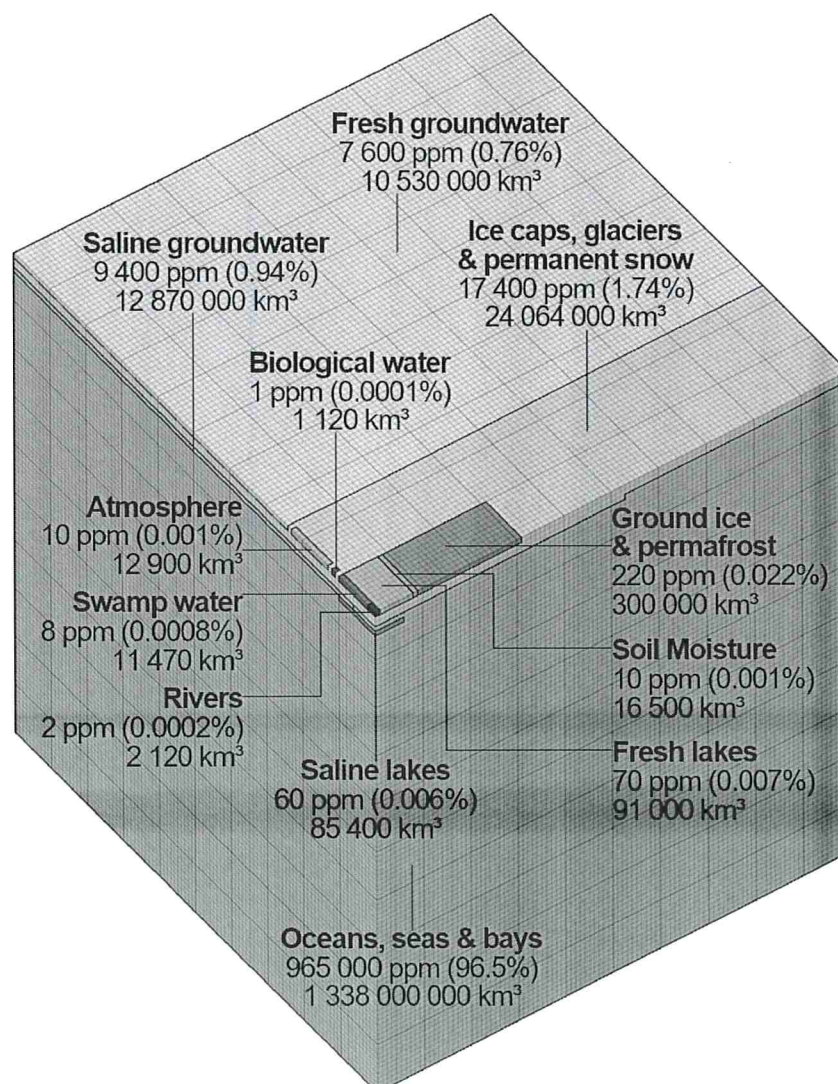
Fresh groundwater
7 600 ppm (0.76%)
10 530 000 km$^3$

Saline groundwater
9 400 ppm (0.94%)
12 870 000 km$^3$

Ice caps, glaciers & permanent snow
17 400 ppm (1.74%)
24 064 000 km$^3$

Biological water
1 ppm (0.0001%)
1 120 km$^3$

Atmosphere
10 ppm (0.001%)
12 900 km$^3$

Swamp water
8 ppm (0.0008%)
11 470 km$^3$

Rivers
2 ppm (0.0002%)
2 120 km$^3$

Ground ice & permafrost
220 ppm (0.022%)
300 000 km$^3$

Soil Moisture
10 ppm (0.001%)
16 500 km$^3$

Fresh lakes
70 ppm (0.007%)
91 000 km$^3$

Saline lakes
60 ppm (0.006%)
85 400 km$^3$

Oceans, seas & bays
965 000 ppm (96.5%)
1 338 000 000 km$^3$